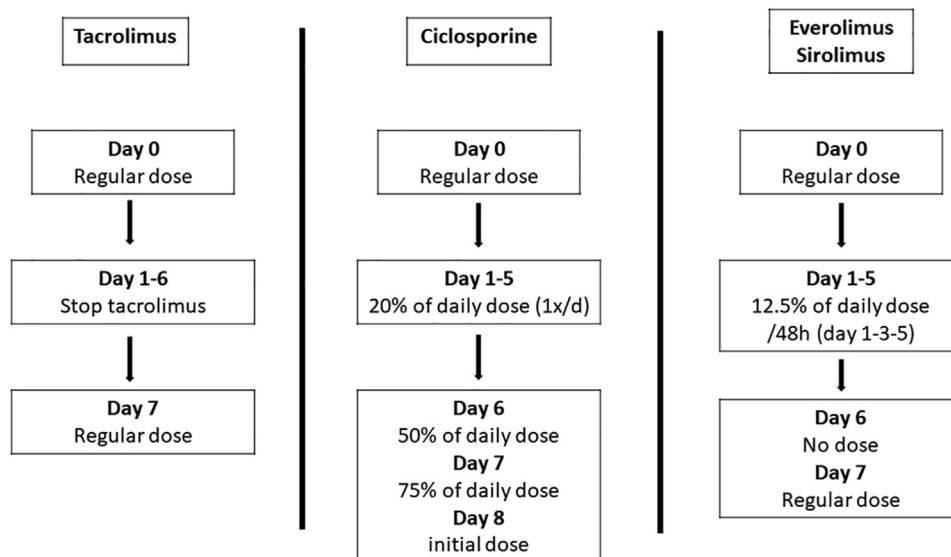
Tacrolimus

Day 0
Regular dose

Day 1-6
Stop tacrolimus

Day 7
Regular dose

Ciclosporine

Day 0
Regular dose

Day 1-5
20% of daily dose (1x/d)

Day 6
50% of daily dose
Day 7
75% of daily dose
Day 8
initial dose

Everolimus
Sirolimus

Day 0
Regular dose

Day 1-5
12.5% of daily dose /48h (day 1-3-5)

Day 6
No dose
Day 7
Regular dose